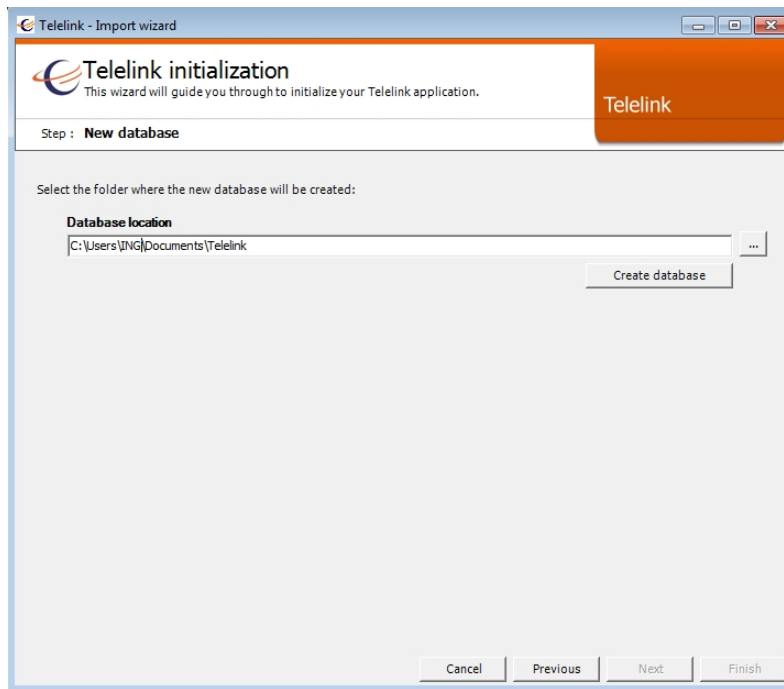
Telelink - Import wizard

Telelink initialization
This wizard will guide you through to initialize your Telelink application.

Telelink

Step : New database

Select the folder where the new database will be created:

Database location

C:\Users\ING\Documents\Telelink

...

Create database

Cancel

Previous

Next

Finish